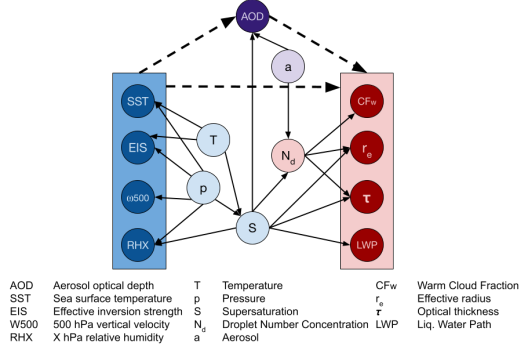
AOD

a

SST

EIS

ω500

RHX

T

p

S

$N_d$

$CF_w$

$r_e$

τ

LWP

| | | | | | |
|---|---|---|---|---|---|
| AOD | Aerosol optical depth | T | Temperature | $CF_w$ | Warm Cloud Fraction |
| SST | Sea surface temperature | p | Pressure | $r_e$ | Effective radius |
| EIS | Effective inversion strength | S | Supersaturation | τ | Optical thickness |
| W500 | 500 hPa vertical velocity | $N_d$ | Droplet Number Concentration | LWP | Liq. Water Path |
| RHX | X hPa relative humidity | a | Aerosol | | |